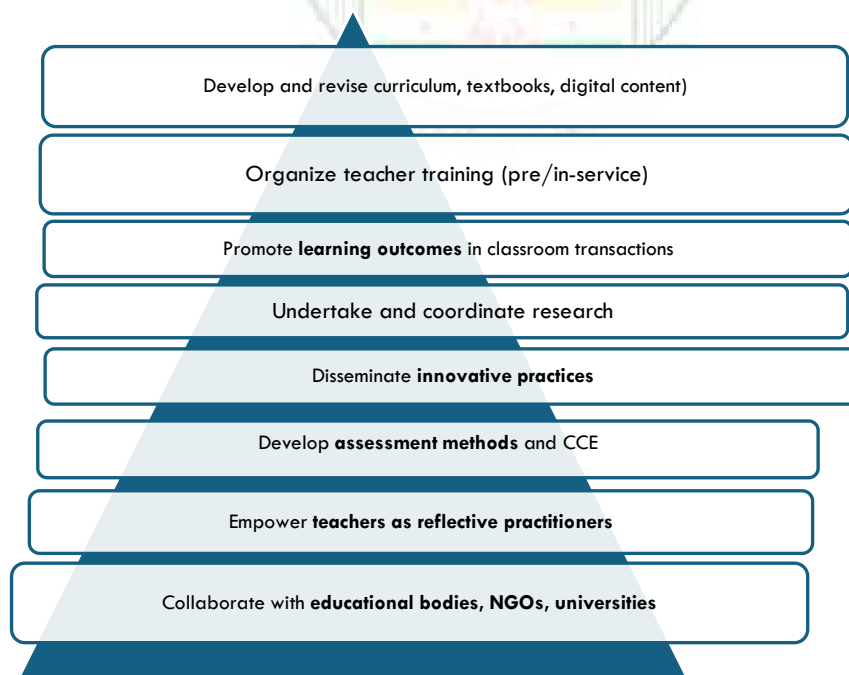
Develop and revise curriculum, textbooks, digital content)

Organize teacher training (pre/in-service)

Promote **learning outcomes** in classroom transactions

Undertake and coordinate research

Disseminate **innovative practices**

Develop **assessment methods** and CCE

Empower **teachers as reflective practitioners**

Collaborate with **educational bodies, NGOs, universities**